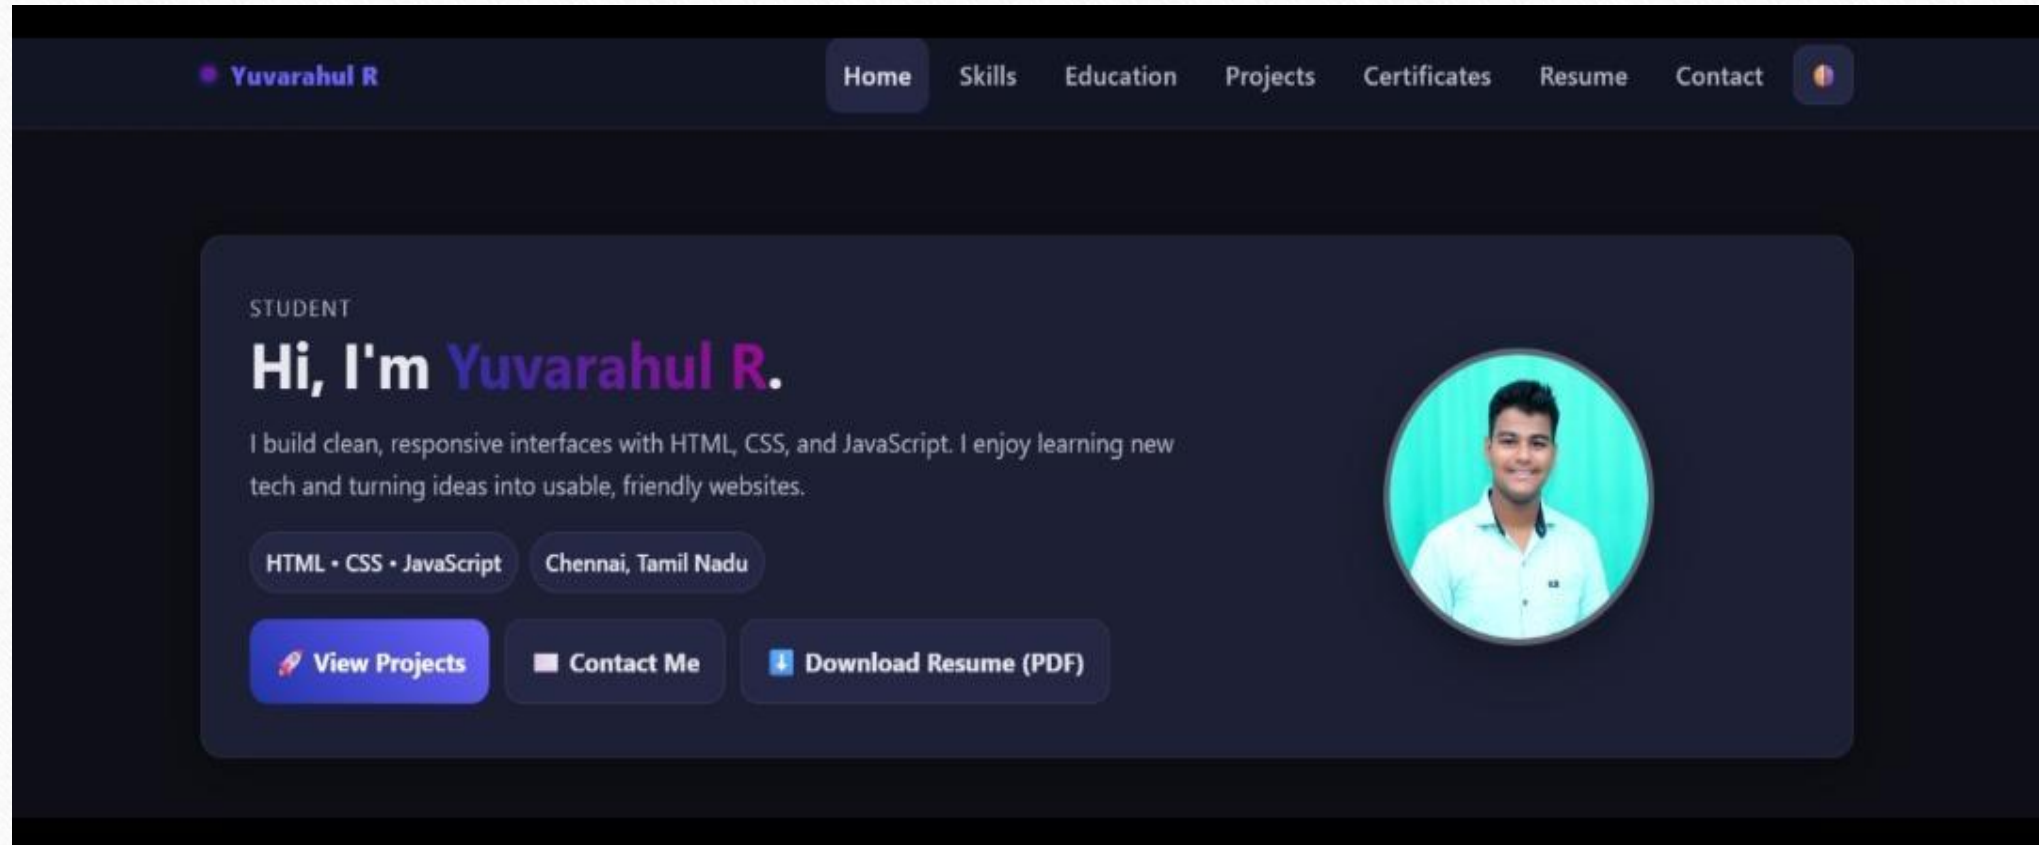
Yuvarahul R

Home Skills Education Projects Certificates Resume Contact

STUDENT

Hi, I'm Yuvarahul R.

I build clean, responsive interfaces with HTML, CSS, and JavaScript. I enjoy learning new tech and turning ideas into usable, friendly websites.

HTML • CSS • JavaScript

Chennai, Tamil Nadu

View Projects

Contact Me

Download Resume (PDF)